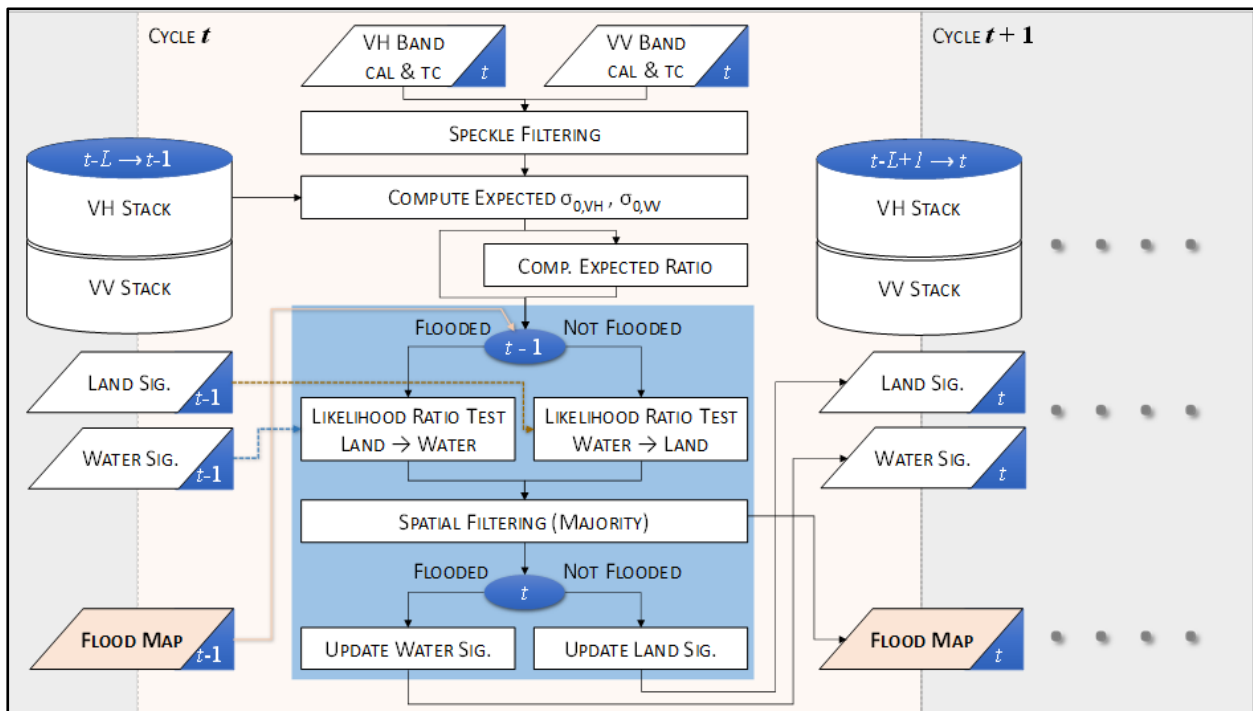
CYCLE $t$

VH BAND CAL & TC $t$

VV BAND CAL & TC $t$

CYCLE $t+1$

SPECKLE FILTERING

$t$-$L \rightarrow t$-1

VH STACK

VV STACK

COMPUTE EXPECTED $\sigma_{0,VH}$ , $\sigma_{0,VV}$

COMP. EXPECTED RATIO

$t$-$L$+$1 \rightarrow t$

VH STACK

VV STACK

FLOODED

$t$ - 1

NOT FLOODED

LAND SIG. $t$-1

WATER SIG. $t$-1

LIKELIHOOD RATIO TEST LAND → WATER

LIKELIHOOD RATIO TEST WATER → LAND

LAND SIG. $t$

WATER SIG. $t$

SPATIAL FILTERING (MAJORITY)

FLOODED

$t$

NOT FLOODED

FLOOD MAP $t$-1

UPDATE WATER SIG.

UPDATE LAND SIG.

FLOOD MAP $t$